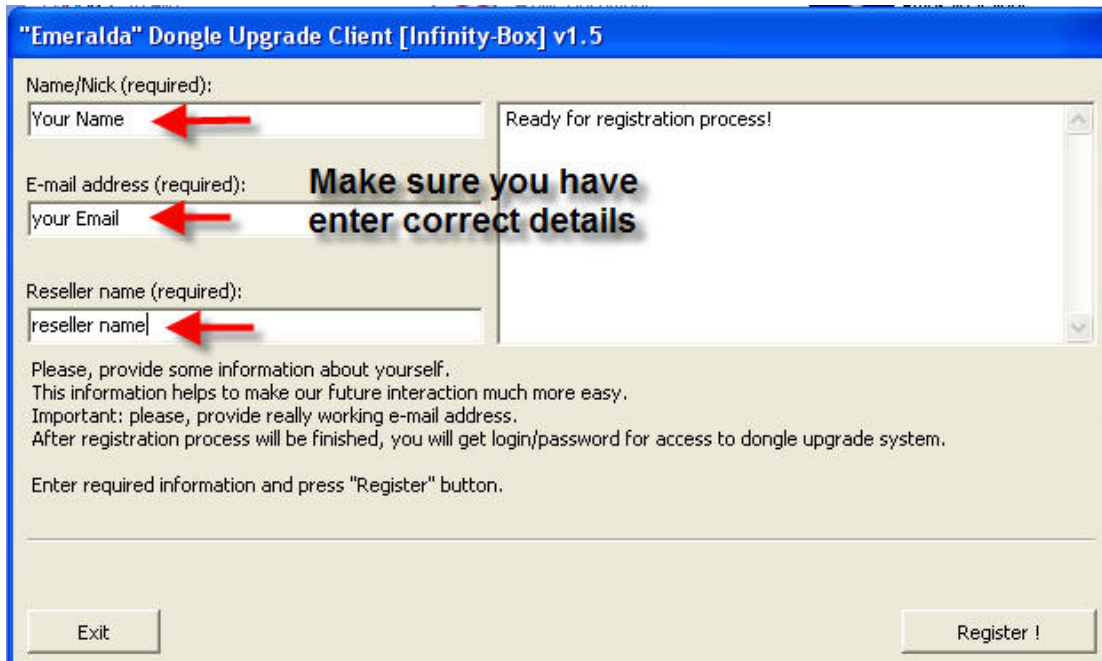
"Emeralda" Dongle Upgrade Client [Infinity-Box] v1.5

Name/Nick (required):

Your Name

Ready for registration process!

E-mail address (required):

Make sure you have enter correct details

your Email

Reseller name (required):

reseller name

Please, provide some information about yourself.
This information helps to make our future interaction much more easy.
Important: please, provide really working e-mail address.
After registration process will be finished, you will get login/password for access to dongle upgrade system.

Enter required information and press "Register" button.

Exit

Register !